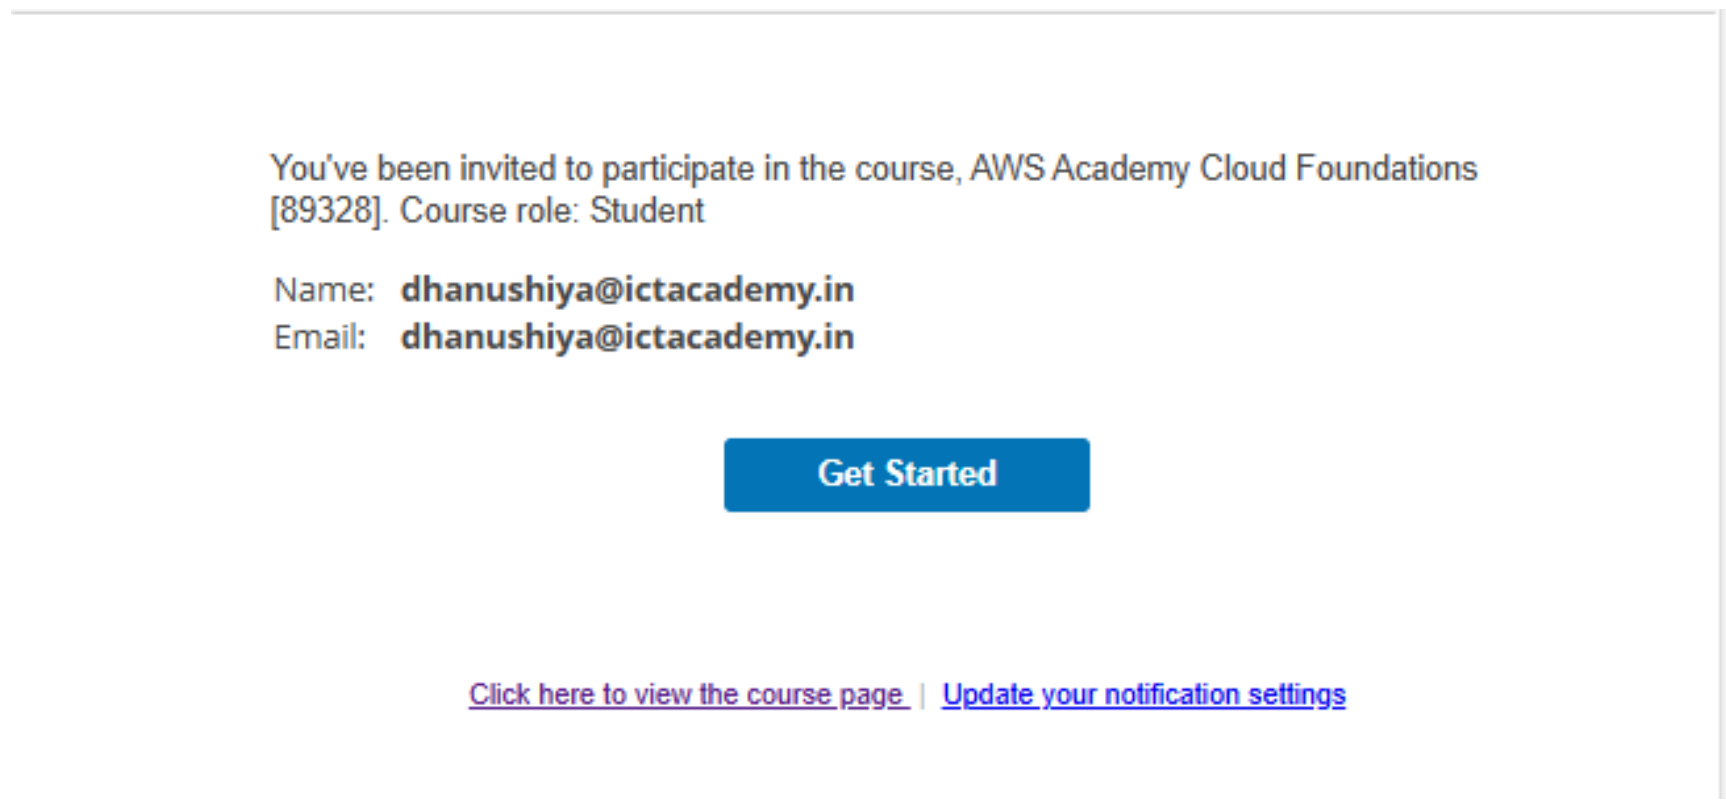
You've been invited to participate in the course, AWS Academy Cloud Foundations [89328]. Course role: Student

Name: dhanushiya@ictacademy.in
Email: dhanushiya@ictacademy.in

Get Started

Click here to view the course page | Update your notification settings